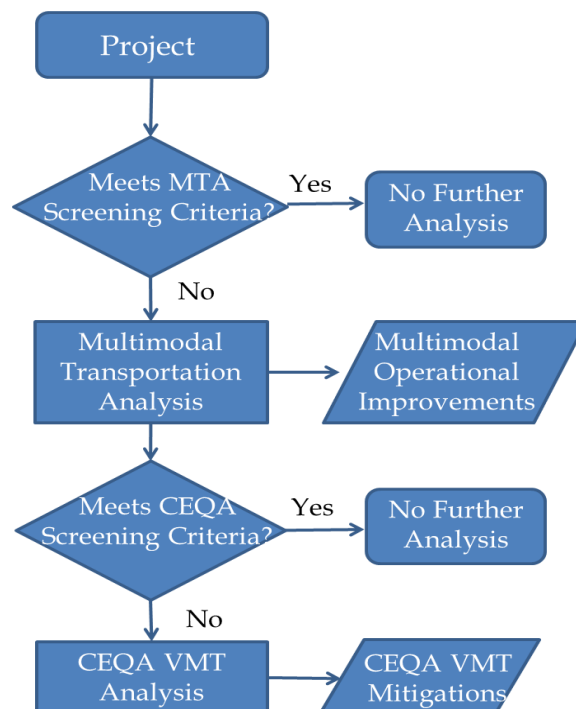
Project

Meets MTA Screening Criteria?

Yes

No Further Analysis

No

Multimodal Transportation Analysis

Multimodal Operational Improvements

Meets CEQA Screening Criteria?

Yes

No Further Analysis

No

CEQA VMT Analysis

CEQA VMT Mitigations